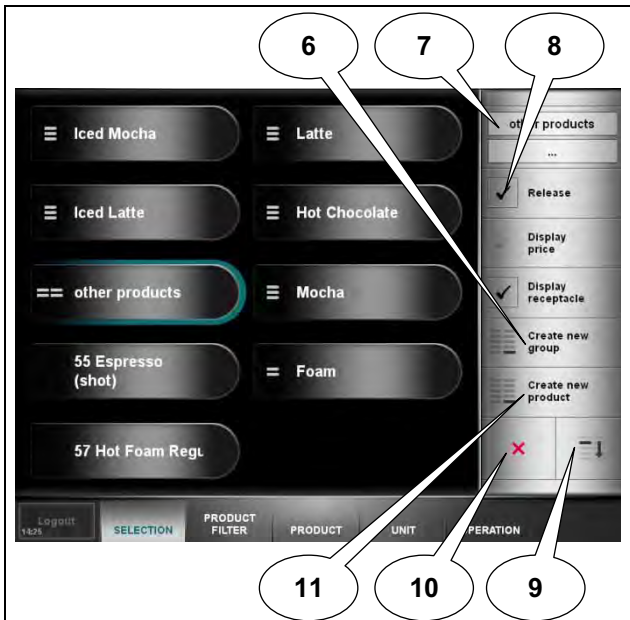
6
7
8

Iced Mocha
Latte
Iced Latte
Hot Chocolate
other products
Mocha
55 Espresso (shot)
Foam
57 Hot Foam Regu

other products
...
Release
Display price
Display receptacle
Create new group
Create new product

Logout
14:25
SELECTION
PRODUCT FILTER
PRODUCT
UNIT
PERATION

11
10
9